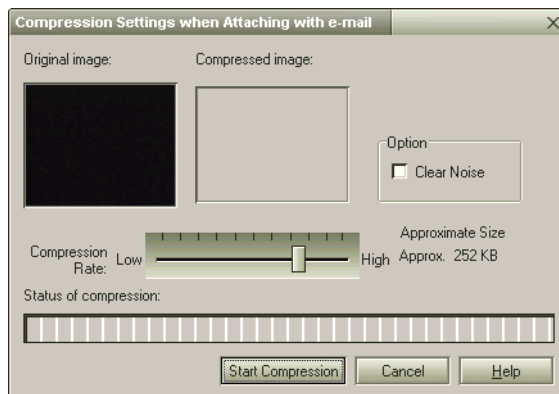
Compression Settings when Attaching with e-mail
×

Original image:

Compressed image:

Option
Clear Noise

Compression Rate: Low
High

Approximate Size
Approx. 252 KB

Status of compression:

Start Compression
Cancel
Help